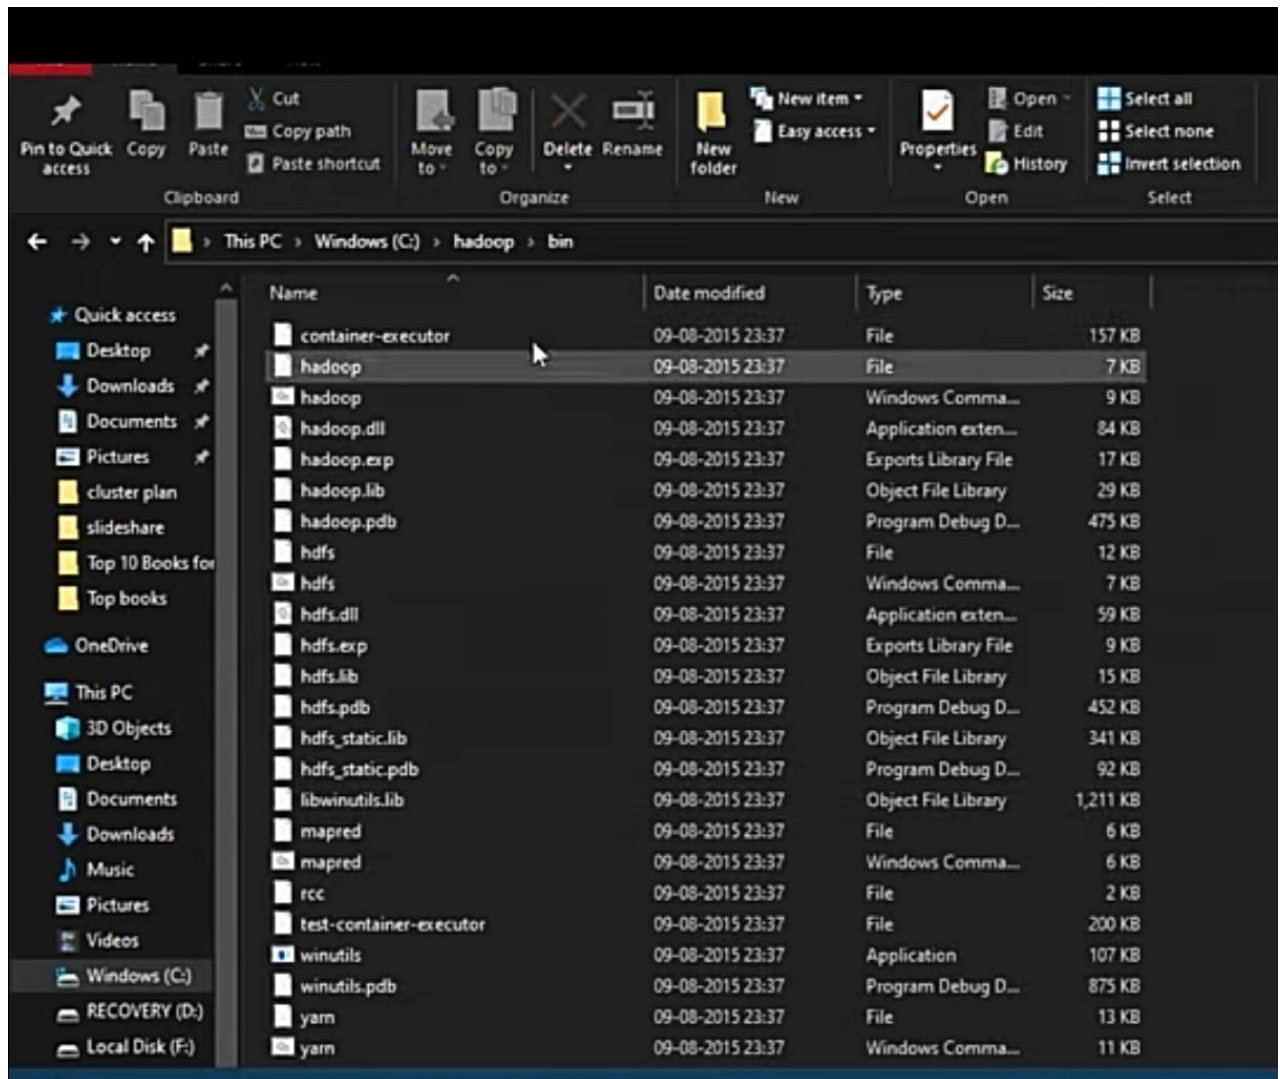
Pin to Quick access
Copy
Paste
Cut
Copy path
Paste shortcut
Clipboard
Move to
Copy to
Delete
Rename
Organize
New folder
New item
Easy access
New
Properties
Open
Edit
History
Open
Select all
Select none
Invert selection
Select

This PC › Windows (C:) › hadoop › bin

Quick access
Desktop
Downloads
Documents
Pictures
cluster plan
slideshare
Top 10 Books for
Top books
OneDrive
This PC
3D Objects
Desktop
Documents
Downloads
Music
Pictures
Videos
Windows (C:)
RECOVERY (D:)
Local Disk (F:)

| Name | Date modified | Type | Size |
|---|---|---|---|
| container-executor | 09-08-2015 23:37 | File | 157 KB |
| hadoop | 09-08-2015 23:37 | File | 7 KB |
| hadoop | 09-08-2015 23:37 | Windows Comma... | 9 KB |
| hadoop.dll | 09-08-2015 23:37 | Application exten... | 84 KB |
| hadoop.exp | 09-08-2015 23:37 | Exports Library File | 17 KB |
| hadoop.lib | 09-08-2015 23:37 | Object File Library | 29 KB |
| hadoop.pdb | 09-08-2015 23:37 | Program Debug D... | 475 KB |
| hdfs | 09-08-2015 23:37 | File | 12 KB |
| hdfs | 09-08-2015 23:37 | Windows Comma... | 7 KB |
| hdfs.dll | 09-08-2015 23:37 | Application exten... | 59 KB |
| hdfs.exp | 09-08-2015 23:37 | Exports Library File | 9 KB |
| hdfs.lib | 09-08-2015 23:37 | Object File Library | 15 KB |
| hdfs.pdb | 09-08-2015 23:37 | Program Debug D... | 452 KB |
| hdfs_static.lib | 09-08-2015 23:37 | Object File Library | 341 KB |
| hdfs_static.pdb | 09-08-2015 23:37 | Program Debug D... | 92 KB |
| libwinutils.lib | 09-08-2015 23:37 | Object File Library | 1,211 KB |
| mapred | 09-08-2015 23:37 | File | 6 KB |
| mapred | 09-08-2015 23:37 | Windows Comma... | 6 KB |
| rcc | 09-08-2015 23:37 | File | 2 KB |
| test-container-executor | 09-08-2015 23:37 | File | 200 KB |
| winutils | 09-08-2015 23:37 | Application | 107 KB |
| winutils.pdb | 09-08-2015 23:37 | Program Debug D... | 875 KB |
| yarn | 09-08-2015 23:37 | File | 13 KB |
| yarn | 09-08-2015 23:37 | Windows Comma... | 11 KB |